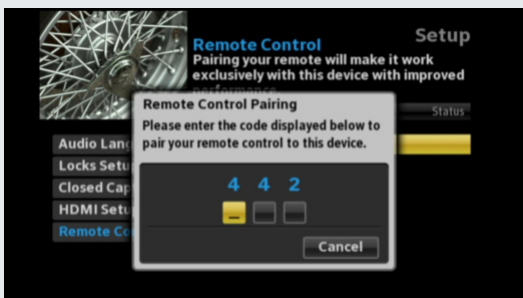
Setup

Remote Control
Pairing your remote will make it work exclusively with this device with improved performance

Status

Audio Lang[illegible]
Locks Setu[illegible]
Closed Cap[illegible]
HDMI Setu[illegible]
Remote Co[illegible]

Remote Control Pairing
Please enter the code displayed below to pair your remote control to this device.

4 4 2

Cancel